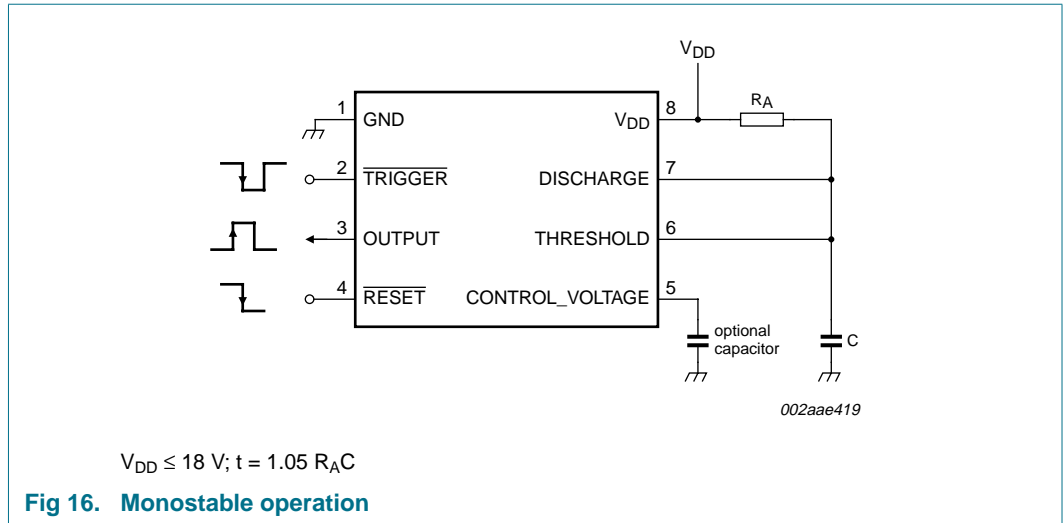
$V_{DD}$

1 GND

2 $\overline{\text{TRIGGER}}$

3 OUTPUT

4 $\overline{\text{RESET}}$

8 $V_{DD}$

7 DISCHARGE

6 THRESHOLD

5 CONTROL_VOLTAGE

$R_A$

optional capacitor

C

002aae419

$V_{DD} \leq 18$ V; t = 1.05 $R_AC$

**Fig 16. Monostable operation**